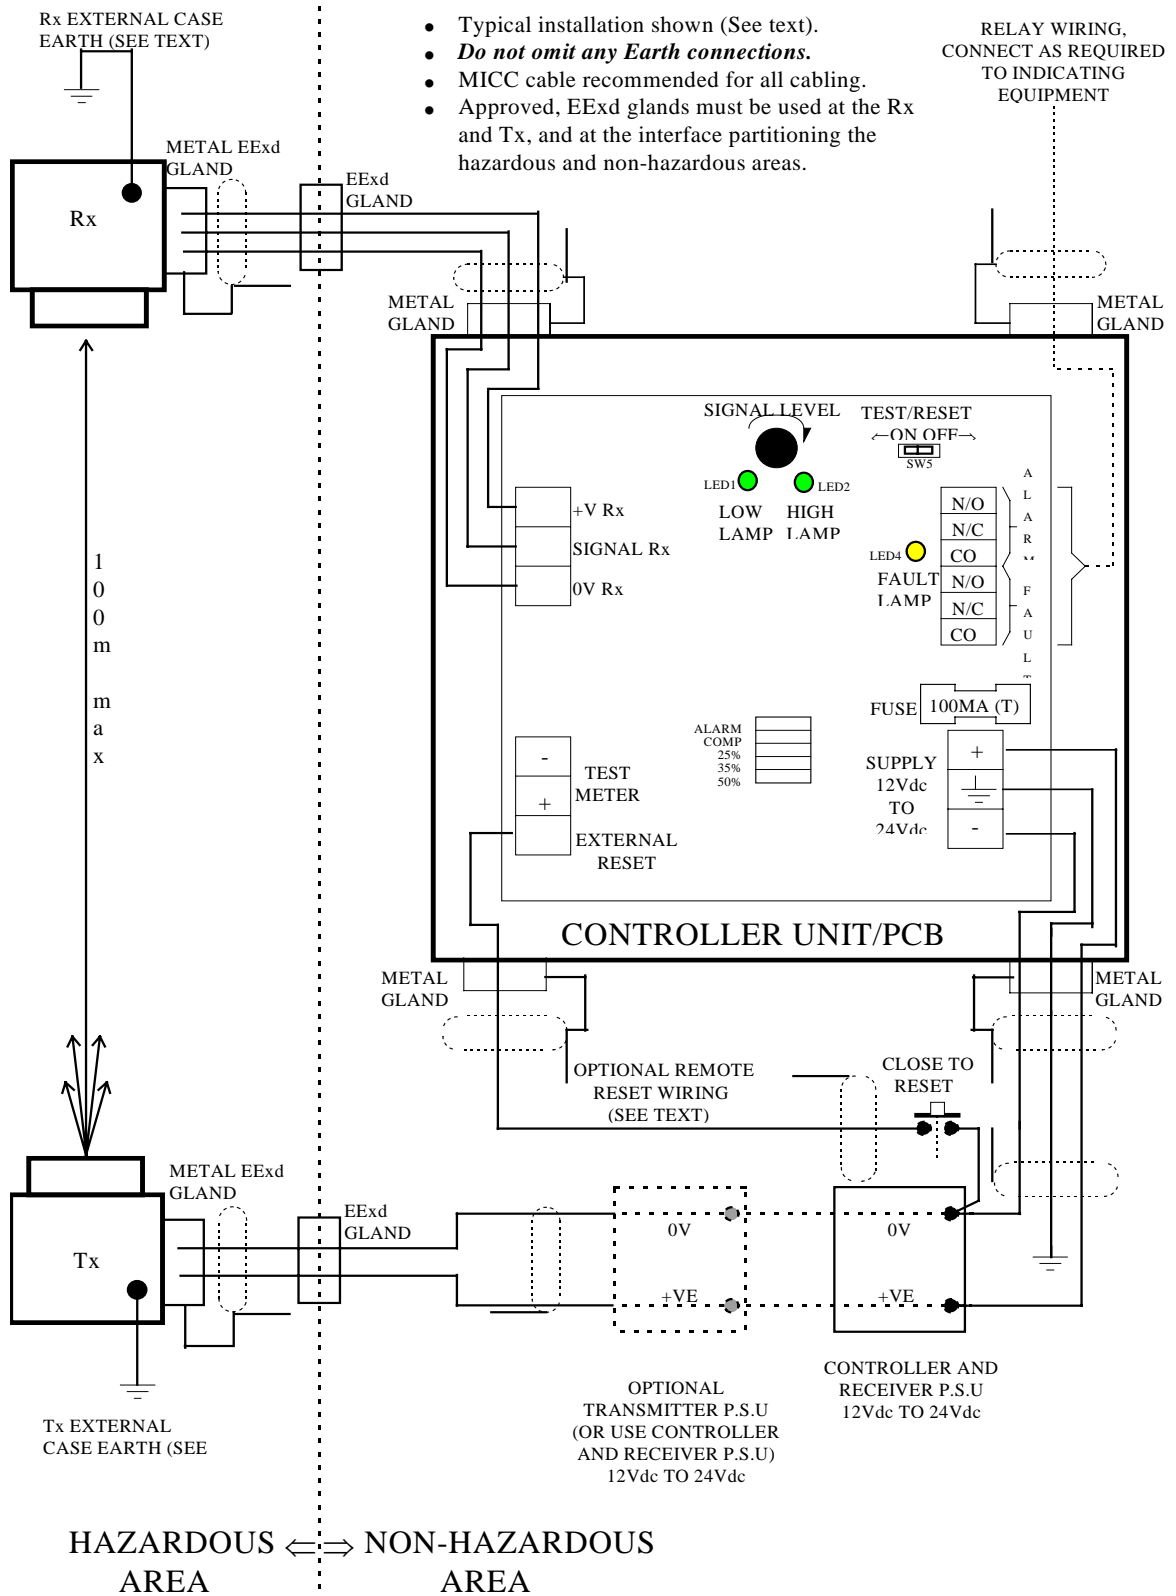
Rx EXTERNAL CASE EARTH (SEE TEXT)

• Typical installation shown (See text).
• *Do not omit any Earth connections.*
• MICC cable recommended for all cabling.
• Approved, EExd glands must be used at the Rx and Tx, and at the interface partitioning the hazardous and non-hazardous areas.

RELAY WIRING, CONNECT AS REQUIRED TO INDICATING EQUIPMENT

METAL EExd GLAND

Rx

EExd GLAND

METAL GLAND

METAL GLAND

SIGNAL LEVEL

TEST/RESET
←ON OFF→
SW5

LED1 LED2
LOW LAMP HIGH LAMP

+V Rx
SIGNAL Rx
0V Rx

LED4
FAULT LAMP

N/O
N/C
CO
N/O
N/C
CO

ALARM
FAULT

1
0
0
m

m
a
x

FUSE 100MA (T)

ALARM COMP
25%
35%
50%

-
+
TEST METER
EXTERNAL RESET

SUPPLY 12Vdc TO 24Vdc
+
-

CONTROLLER UNIT/PCB

METAL GLAND

METAL GLAND

OPTIONAL REMOTE RESET WIRING (SEE TEXT)

CLOSE TO RESET

METAL EExd GLAND

Tx

EExd GLAND

0V
+VE

0V
+VE

Tx EXTERNAL CASE EARTH (SEE

OPTIONAL TRANSMITTER P.S.U (OR USE CONTROLLER AND RECEIVER P.S.U) 12Vdc TO 24Vdc

CONTROLLER AND RECEIVER P.S.U 12Vdc TO 24Vdc

HAZARDOUS AREA ⇐⇒ NON-HAZARDOUS AREA